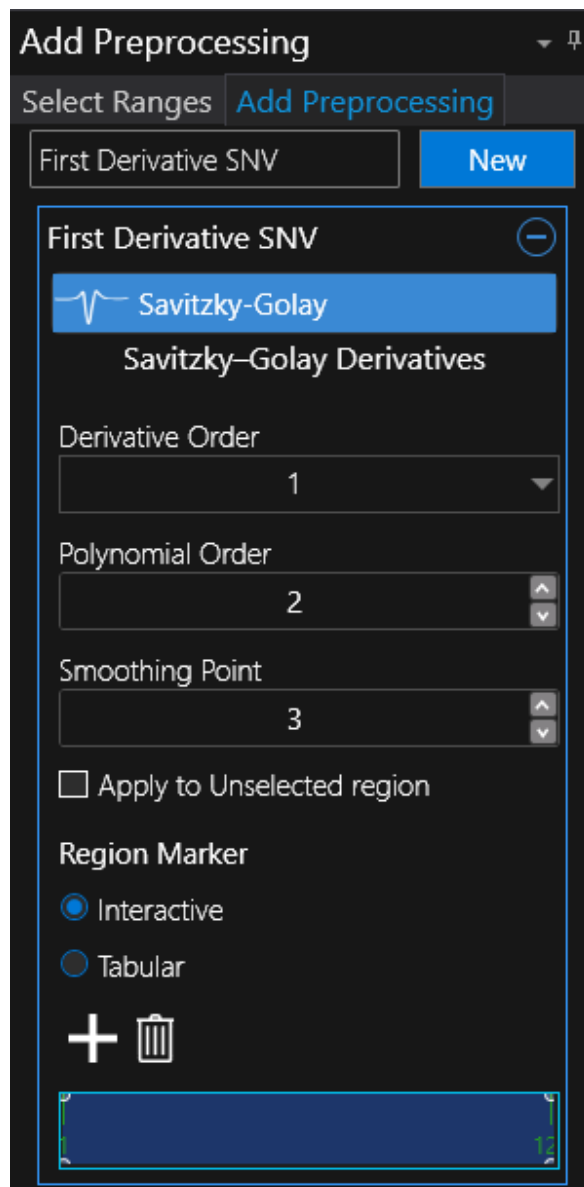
Add Preprocessing

Select Ranges | Add Preprocessing

First Derivative SNV

New

First Derivative SNV

Savitzky-Golay

Savitzky–Golay Derivatives

Derivative Order

1

Polynomial Order

2

Smoothing Point

3

Apply to Unselected region

Region Marker

Interactive

Tabular

1

12